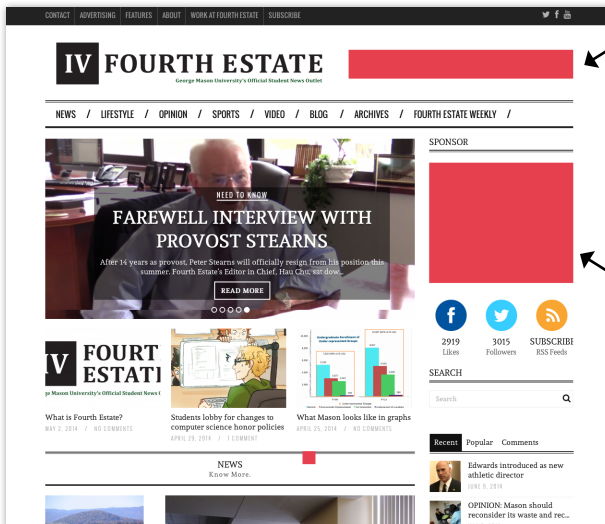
CONTACT | ADVERTISING | FEATURES | ABOUT | WORK AT FOURTH ESTATE | SUBSCRIBE

IV FOURTH ESTATE
George Mason University's Official Student News Outlet

NEWS / LIFESTYLE / OPINION / SPORTS / VIDEO / BLOG / ARCHIVES / FOURTH ESTATE WEEKLY /

NEED TO KNOW
FAREWELL INTERVIEW WITH PROVOST STEARNS
After 14 years as provost, Peter Stearns will officially resign from his position this summer. Fourth Estate's Editor in Chief, Hau Chu, sat down...
READ MORE

IV FOURTH ESTATE
ge Mason University's Official Student News O

What is Fourth Estate?
MAY 2, 2014 / NO COMMENTS

Students lobby for changes to computer science honor policies
APRIL 29, 2014 / 1 COMMENT

What Mason looks like in graphs
APRIL 25, 2014 / NO COMMENTS

NEWS
Know More.

SPONSOR

2919
Likes

3015
Followers

SUBSCRIBE
RSS Feeds

SEARCH
Search

Recent | Popular | Comments

Edwards introduced as new athletic director
JUNE 9, 2014

OPINION: Mason should reconsider its waste and rec...